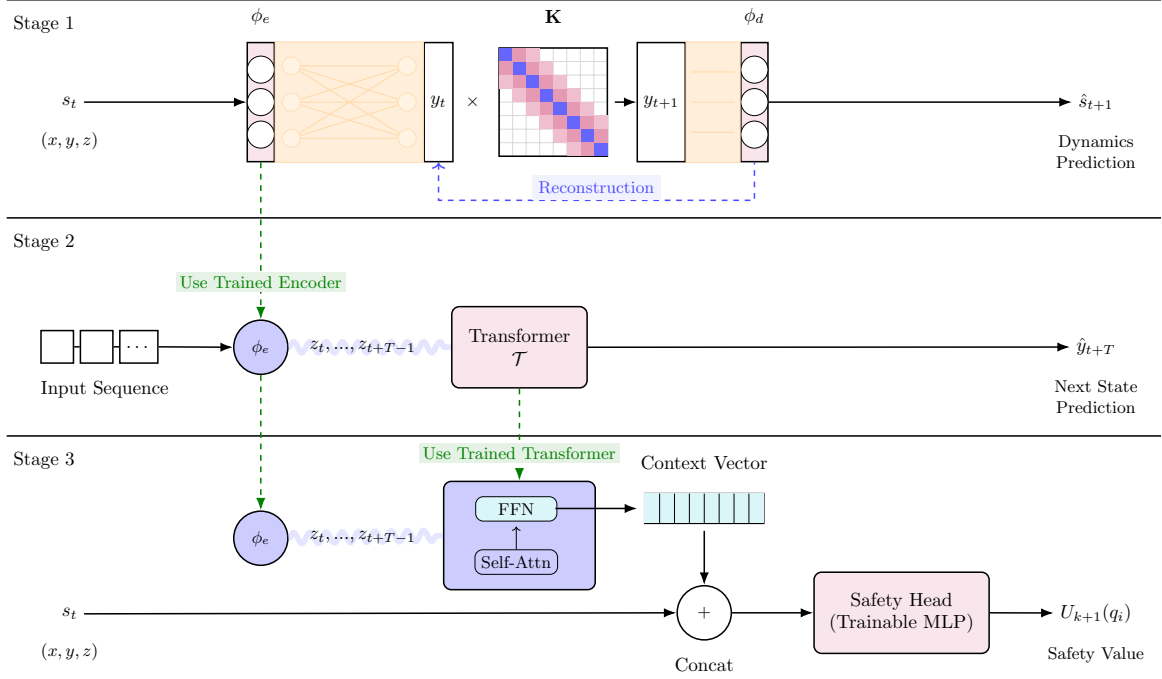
Stage 1

$\phi_e$

$\mathbf{K}$

$\phi_d$

$s_t$

$(x, y, z)$

$y_t$

$\times$

$y_{t+1}$

$\hat{s}_{t+1}$

Dynamics Prediction

Reconstruction

Stage 2

Use Trained Encoder

$\cdots$

$\phi_e$

$z_t, \ldots, z_{t+T-1}$

Transformer $\mathcal{T}$

$\hat{y}_{t+T}$

Input Sequence

Next State Prediction

Stage 3

Use Trained Transformer

Context Vector

FFN

Self-Attn

$\phi_e$

$z_t, \ldots, z_{t+T-1}$

$s_t$

$+$

Safety Head (Trainable MLP)

$U_{k+1}(q_i)$

$(x, y, z)$

Concat

Safety Value